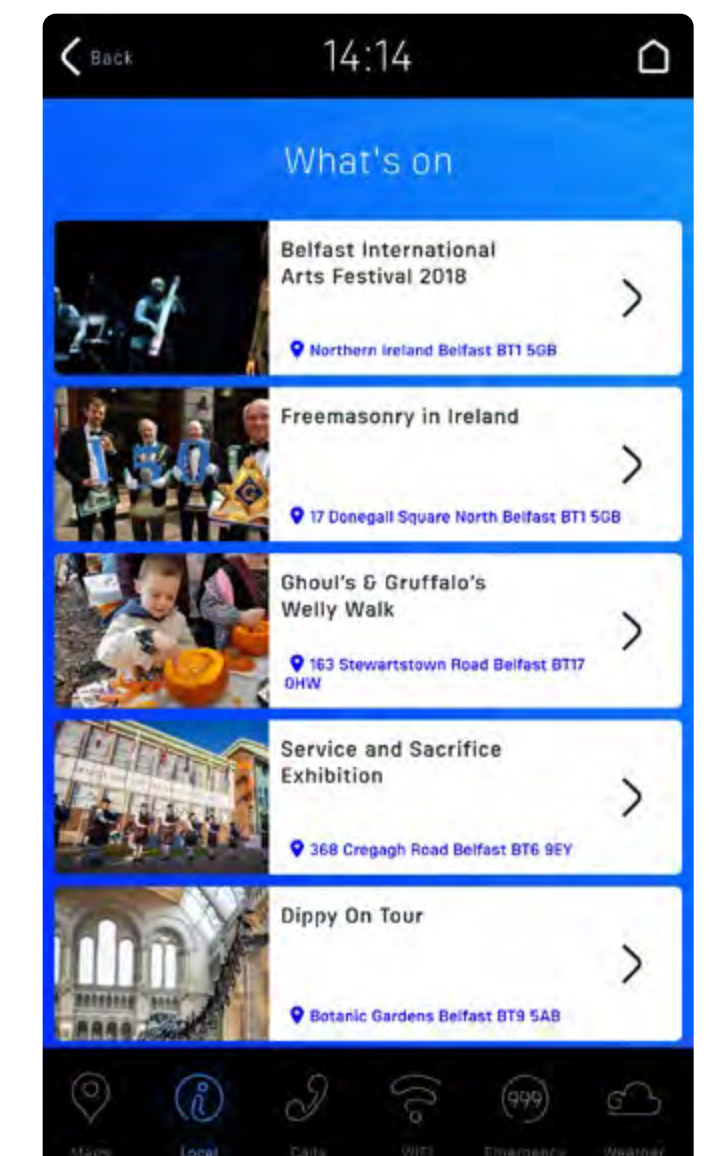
Back 14:14

What's on

Belfast International Arts Festival 2018

Northern Ireland Belfast BT1 5GB

Freemasonry in Ireland

17 Donegall Square North Belfast BT1 5GB

Ghoul's & Gruffalo's Welly Walk

163 Stewartstown Road Belfast BT17 0HW

Service and Sacrifice Exhibition

368 Cregagh Road Belfast BT6 9EY

Dippy On Tour

Botanic Gardens Belfast BT9 5AB

999

Maps Local Calls WiFi Emergency Weather